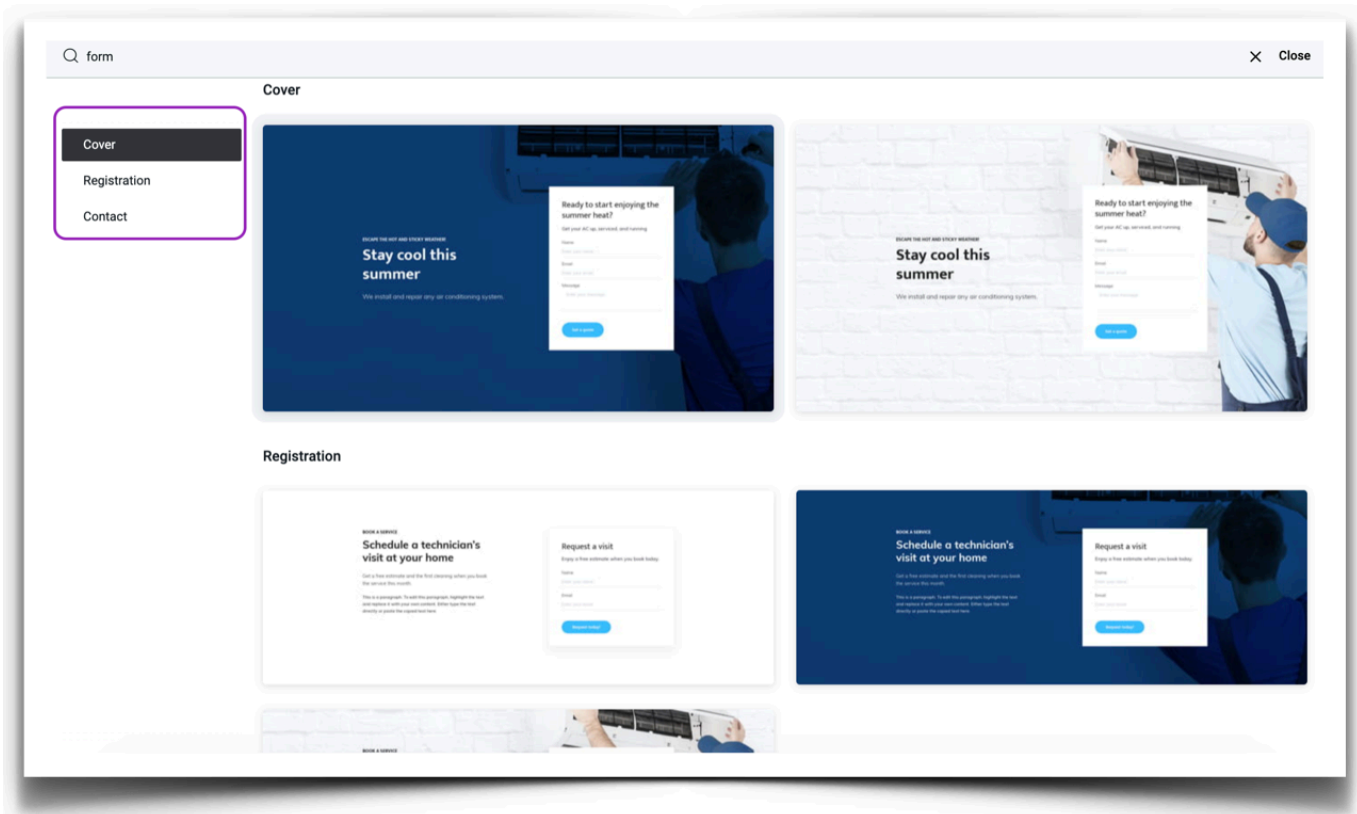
form

Close

Cover

Registration

Contact

Cover

ESCAPE THE HOT AND STICKY WEATHER

Stay cool this summer

We install and repair any air conditioning system.

Ready to start enjoying the summer heat?

Get your AC up, serviced, and running.

Name

Email

Message

Get a quote

ESCAPE THE HOT AND STICKY WEATHER

Stay cool this summer

We install and repair any air conditioning system.

Ready to start enjoying the summer heat?

Get your AC up, serviced, and running.

Name

Email

Message

Get a quote

Registration

BOOK A SERVICE

Schedule a technician's visit at your home

Get a free estimate and the first cleaning when you book the service this month.

This is a paragraph. To edit this paragraph, highlight the text and replace it with your own content. Either type the text directly or paste the copied text here.

Request a visit

Enjoy a free estimate when you book today.

Name

Email

Request today

BOOK A SERVICE

Schedule a technician's visit at your home

Get a free estimate and the first cleaning when you book the service this month.

This is a paragraph. To edit this paragraph, highlight the text and replace it with your own content. Either type the text directly or paste the copied text here.

Request a visit

Enjoy a free estimate when you book today.

Name

Email

Request today

BOOK A SERVICE